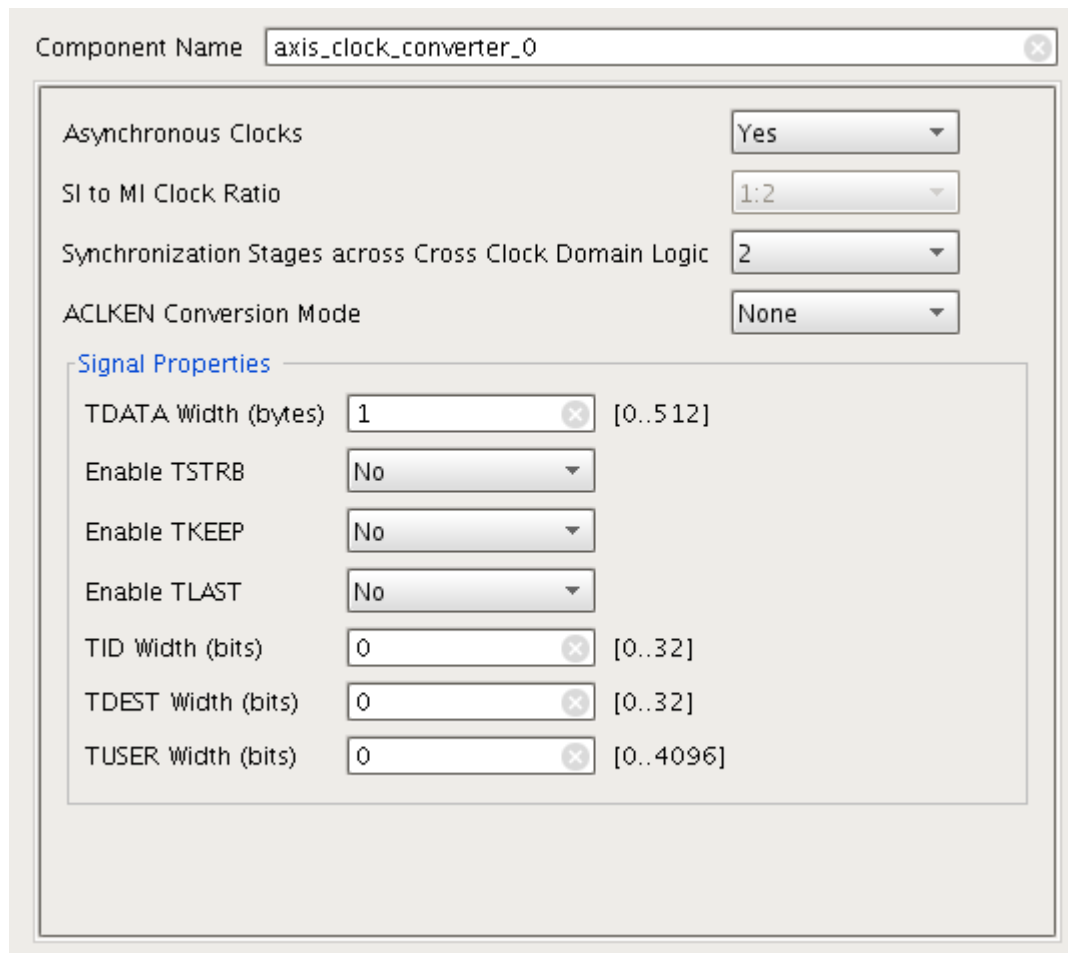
Component Name axis_clock_converter_0

Asynchronous Clocks Yes

SI to MI Clock Ratio 1:2

Synchronization Stages across Cross Clock Domain Logic 2

ACLKEN Conversion Mode None

Signal Properties

TDATA Width (bytes) 1 [0..512]

Enable TSTRB No

Enable TKEEP No

Enable TLAST No

TID Width (bits) 0 [0..32]

TDEST Width (bits) 0 [0..32]

TUSER Width (bits) 0 [0..4096]